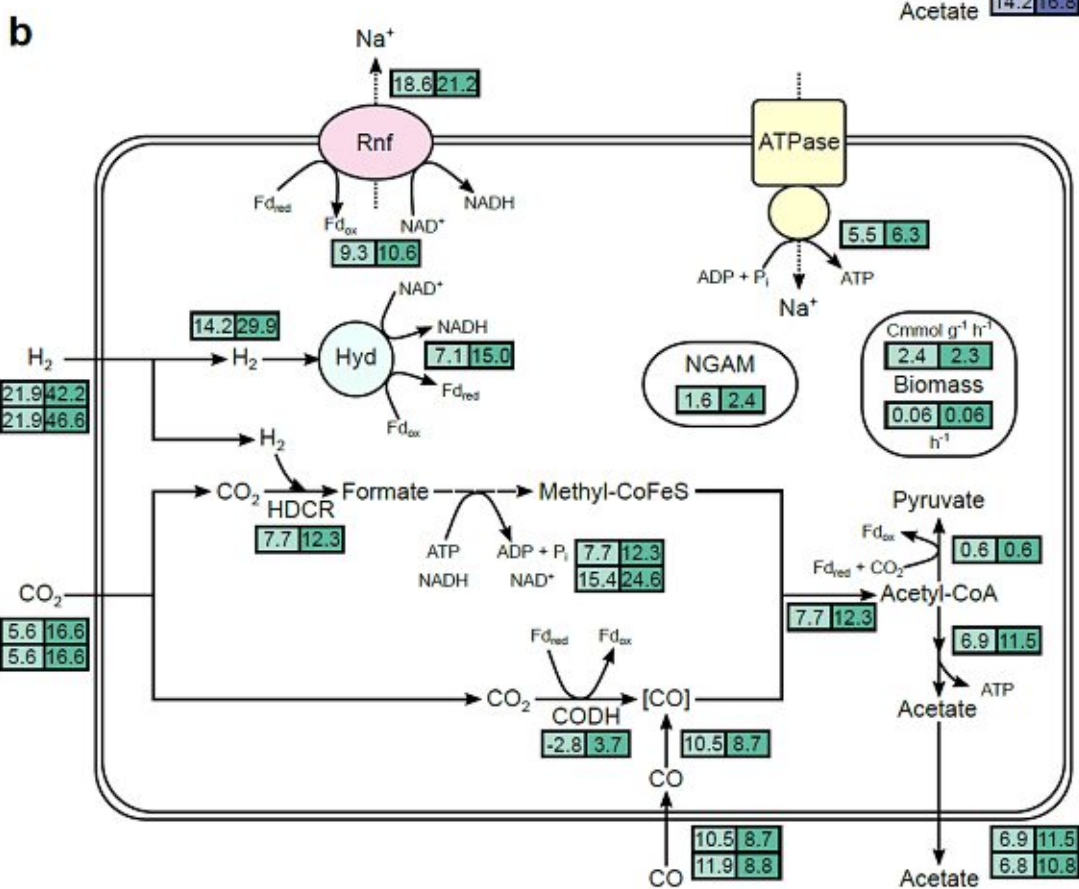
b

Acetate 14.2 16.8

Na$^+$

18.6 21.2

Rnf

Fd$_{red}$

Fd$_{ox}$

NAD$^+$

NADH

9.3 10.6

ATPase

5.5 6.3

ADP + P$_i$

ATP

Na$^+$

NAD$^+$

14.2 29.9

NADH

H$_2$

H$_2$

Hyd

7.1 15.0

Fd$_{red}$

Fd$_{ox}$

21.9 42.2

21.9 46.6

H$_2$

NGAM

1.6 2.4

Cmmol g$^{-1}$ h$^{-1}$

2.4 2.3

Biomass

0.06 0.06

h$^{-1}$

CO$_2$

HDCR

7.7 12.3

Formate

Methyl-CoFeS

ATP

NADH

ADP + P$_i$

NAD$^+$

7.7 12.3

15.4 24.6

Pyruvate

Fd$_{ox}$

Fd$_{red}$ + CO$_2$

0.6 0.6

Acetyl-CoA

7.7 12.3

CO$_2$

5.6 16.6

5.6 16.6

Fd$_{red}$

Fd$_{ox}$

6.9 11.5

CO$_2$

[CO]

ATP

Acetate

CODH

-2.8 3.7

10.5 8.7

CO

CO

10.5 8.7

11.9 8.8

6.9 11.5

6.8 10.8

Acetate